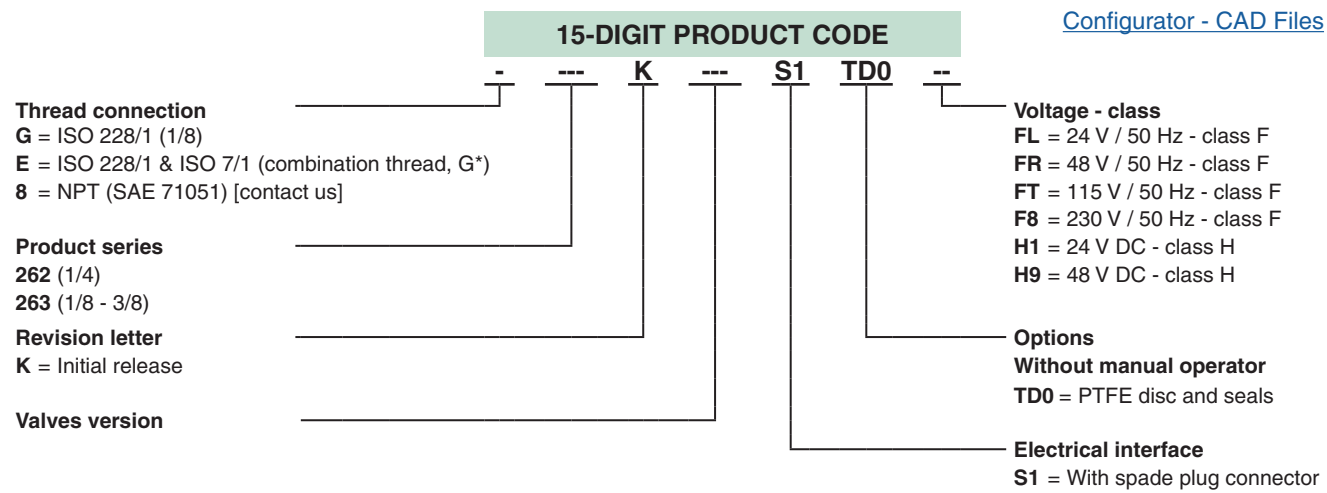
15-DIGIT PRODUCT CODE

Configurator - CAD Files

- --- K --- S1 TD0 --

Thread connection
G = ISO 228/1 (1/8)
E = ISO 228/1 & ISO 7/1 (combination thread, G*)
8 = NPT (SAE 71051) [contact us]

Product series
262 (1/4)
263 (1/8 - 3/8)

Revision letter
K = Initial release

Valves version

Voltage - class
FL = 24 V / 50 Hz - class F
FR = 48 V / 50 Hz - class F
FT = 115 V / 50 Hz - class F
F8 = 230 V / 50 Hz - class F
H1 = 24 V DC - class H
H9 = 48 V DC - class H

Options
Without manual operator
TD0 = PTFE disc and seals

Electrical interface
S1 = With spade plug connector